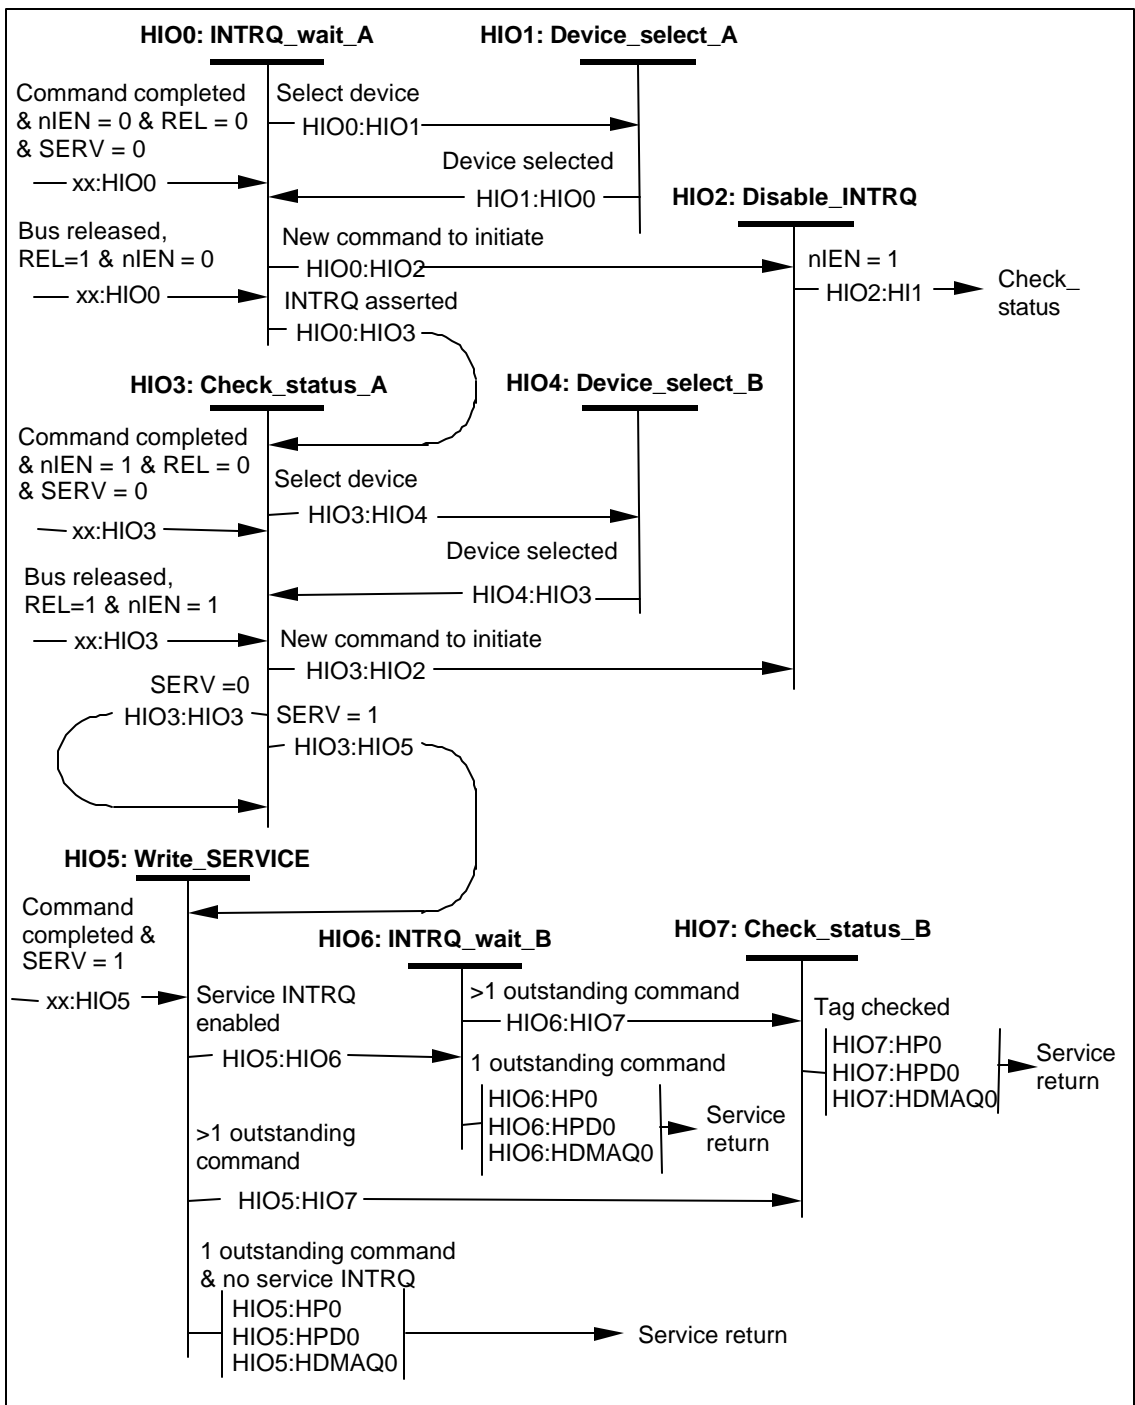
HIO0: INTRQ_wait_A

HIO1: Device_select_A

Command completed & nIEN = 0 & REL = 0 & SERV = 0

xx:HIO0

Select device

HIO0:HIO1

Device selected

HIO1:HIO0

HIO2: Disable_INTRQ

Bus released, REL=1 & nIEN = 0

xx:HIO0

New command to initiate

HIO0:HIO2

nIEN = 1

HIO2:HI1

Check_ status

INTRQ asserted

HIO0:HIO3

HIO3: Check_status_A

HIO4: Device_select_B

Command completed & nIEN = 1 & REL = 0 & SERV = 0

xx:HIO3

Select device

HIO3:HIO4

Device selected

HIO4:HIO3

Bus released, REL=1 & nIEN = 1

xx:HIO3

New command to initiate

HIO3:HIO2

SERV =0

HIO3:HIO3

SERV = 1

HIO3:HIO5

HIO5: Write_SERVICE

Command completed & SERV = 1

xx:HIO5

HIO6: INTRQ_wait_B

HIO7: Check_status_B

Service INTRQ enabled

HIO5:HIO6

>1 outstanding command

HIO6:HIO7

1 outstanding command

HIO6:HP0
HIO6:HPD0
HIO6:HDMAQ0

Service return

Tag checked

HIO7:HP0
HIO7:HPD0
HIO7:HDMAQ0

Service return

>1 outstanding command

HIO5:HIO7

1 outstanding command & no service INTRQ

HIO5:HP0
HIO5:HPD0
HIO5:HDMAQ0

Service return